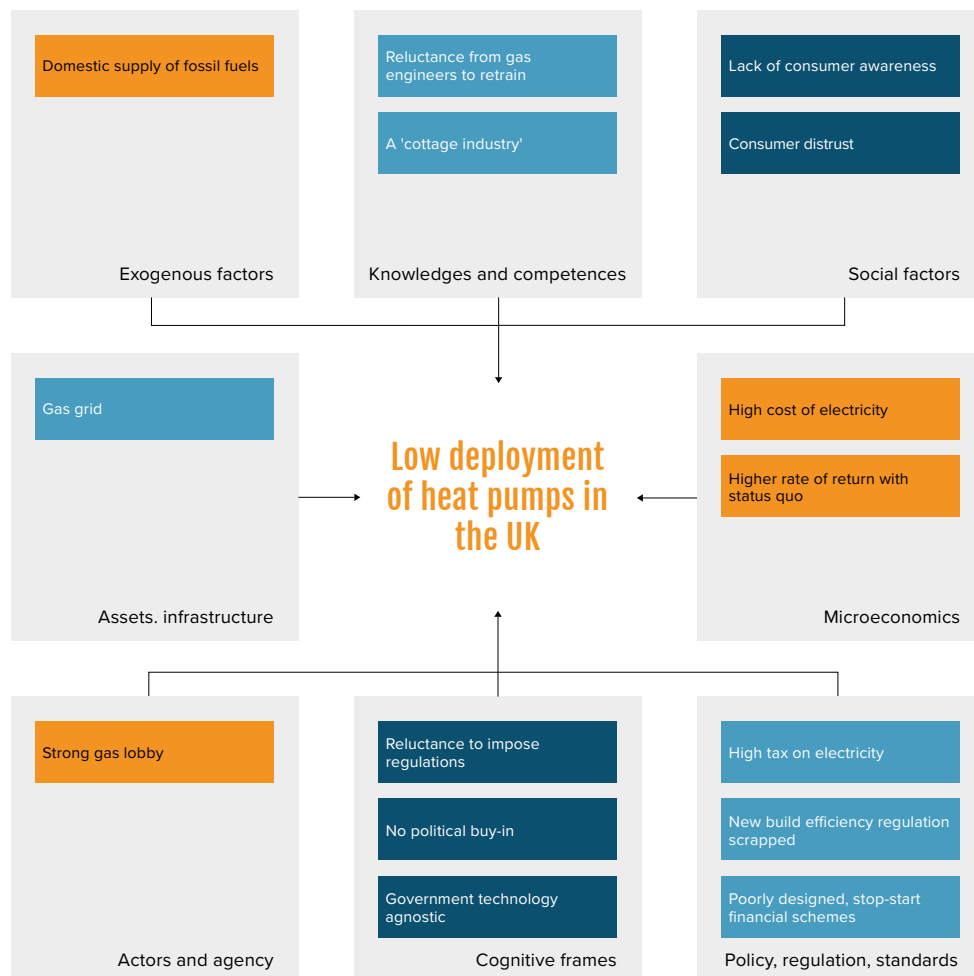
Domestic supply of fossil fuels

Exogenous factors

Reluctance from gas engineers to retrain

A 'cottage industry'

Knowledges and competences

Lack of consumer awareness

Consumer distrust

Social factors

Gas grid

Assets. infrastructure

Low deployment of heat pumps in the UK

High cost of electricity

Higher rate of return with status quo

Microeconomics

Strong gas lobby

Actors and agency

Reluctance to impose regulations

No political buy-in

Government technology agnostic

Cognitive frames

High tax on electricity

New build efficiency regulation scrapped

Poorly designed, stop-start financial schemes

Policy, regulation, standards